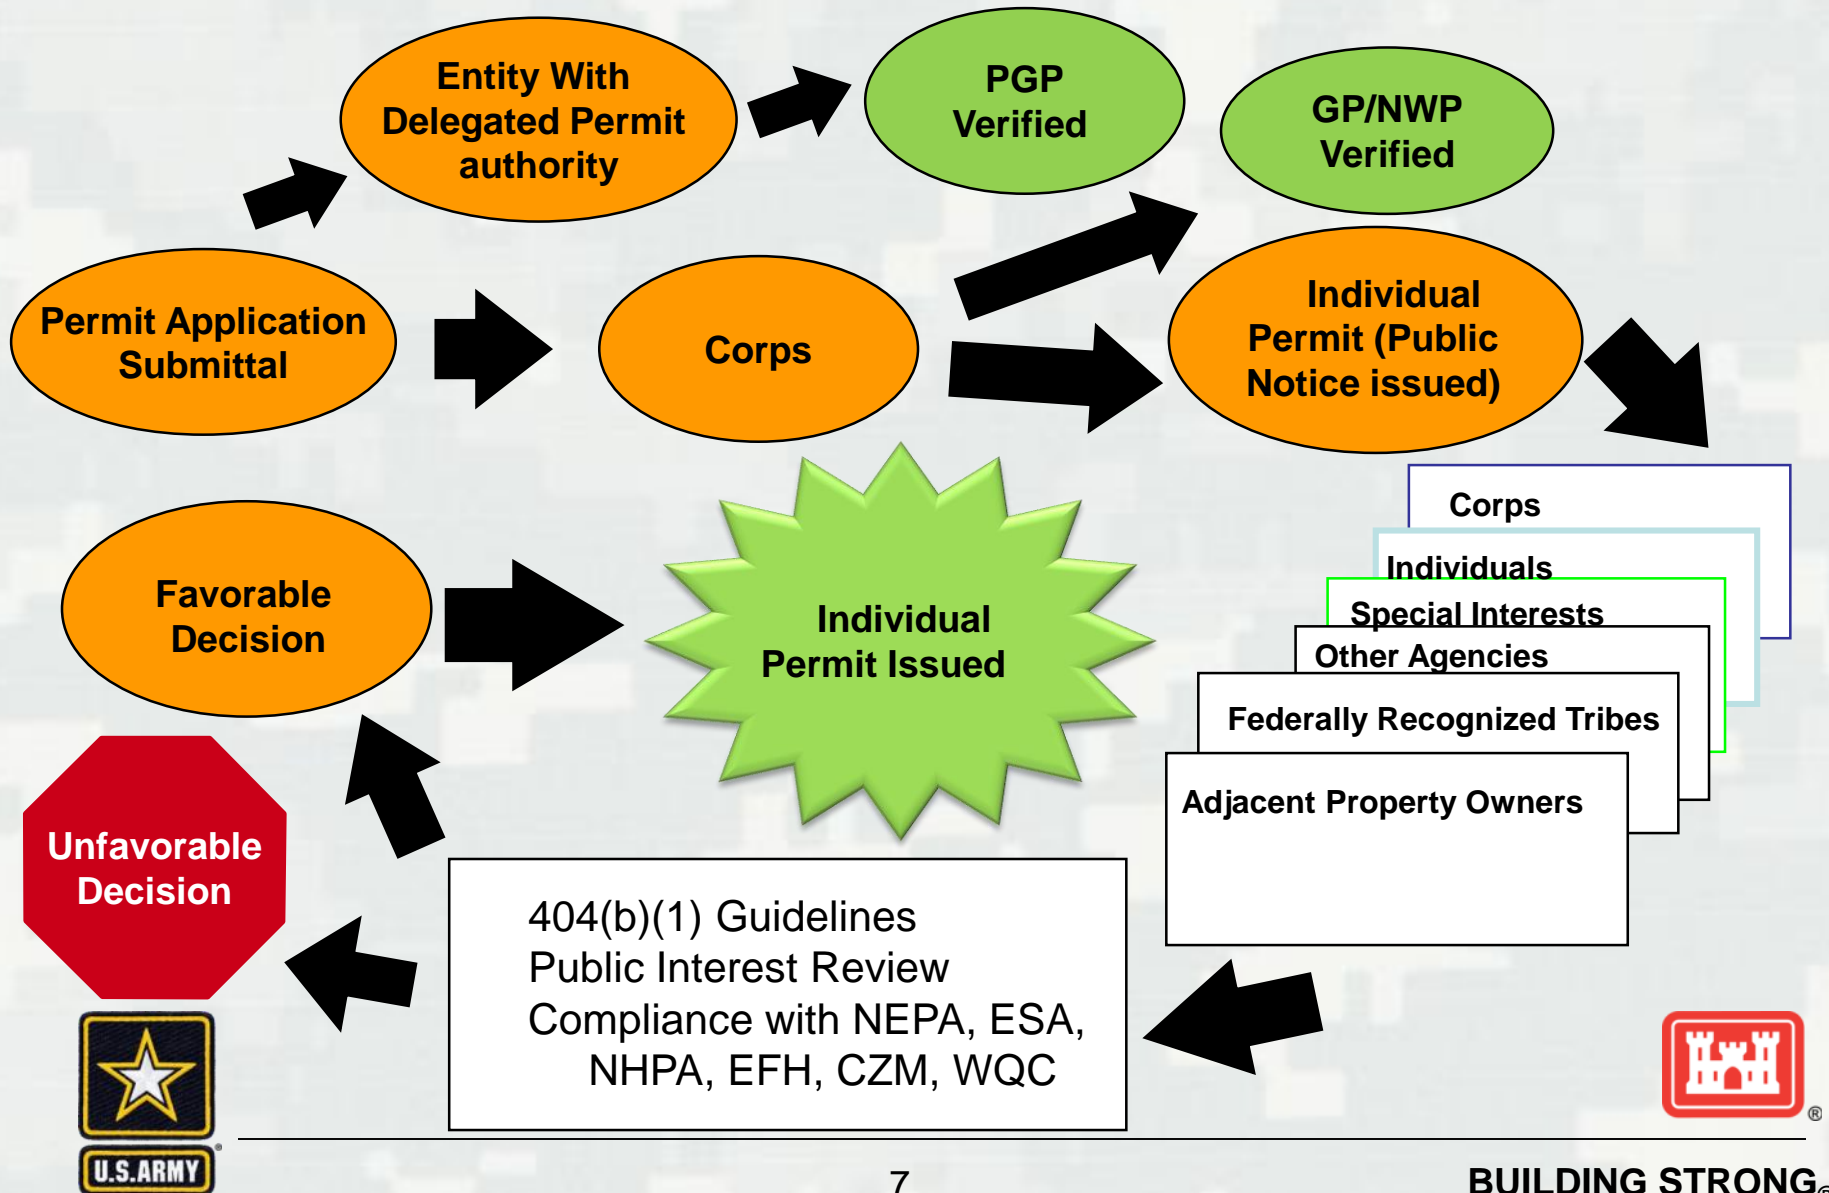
Entity With Delegated Permit authority

PGP Verified

GP/NWP Verified

Permit Application Submittal

Corps

Individual Permit (Public Notice issued)

Corps

Individuals

Special Interests

Other Agencies

Federally Recognized Tribes

Adjacent Property Owners

Favorable Decision

Individual Permit Issued

Unfavorable Decision

404(b)(1) Guidelines
Public Interest Review
Compliance with NEPA, ESA, NHPA, EFH, CZM, WQC

U.S.ARMY

7

BUILDING STRONG®